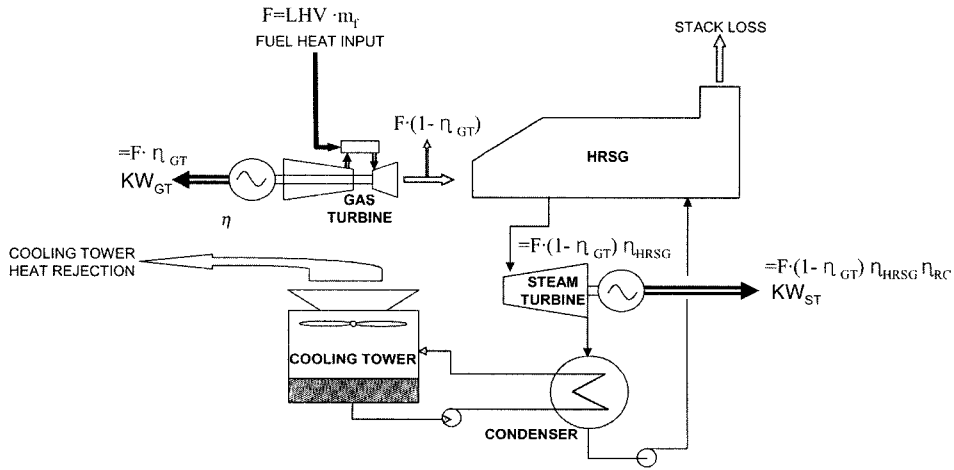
$F = LHV \cdot m_f$
FUEL HEAT INPUT

STACK LOSS

$F \cdot (1 - \eta_{GT})$

$= F \cdot \eta_{GT}$
$KW_{GT}$

HRSG

$\eta$

GAS TURBINE

$= F \cdot (1 - \eta_{GT})\ \eta_{HRSG}$

COOLING TOWER HEAT REJECTION

STEAM TURBINE

$= F \cdot (1 - \eta_{GT})\ \eta_{HRSG}\ \eta_{RC}$
$KW_{ST}$

COOLING TOWER

CONDENSER